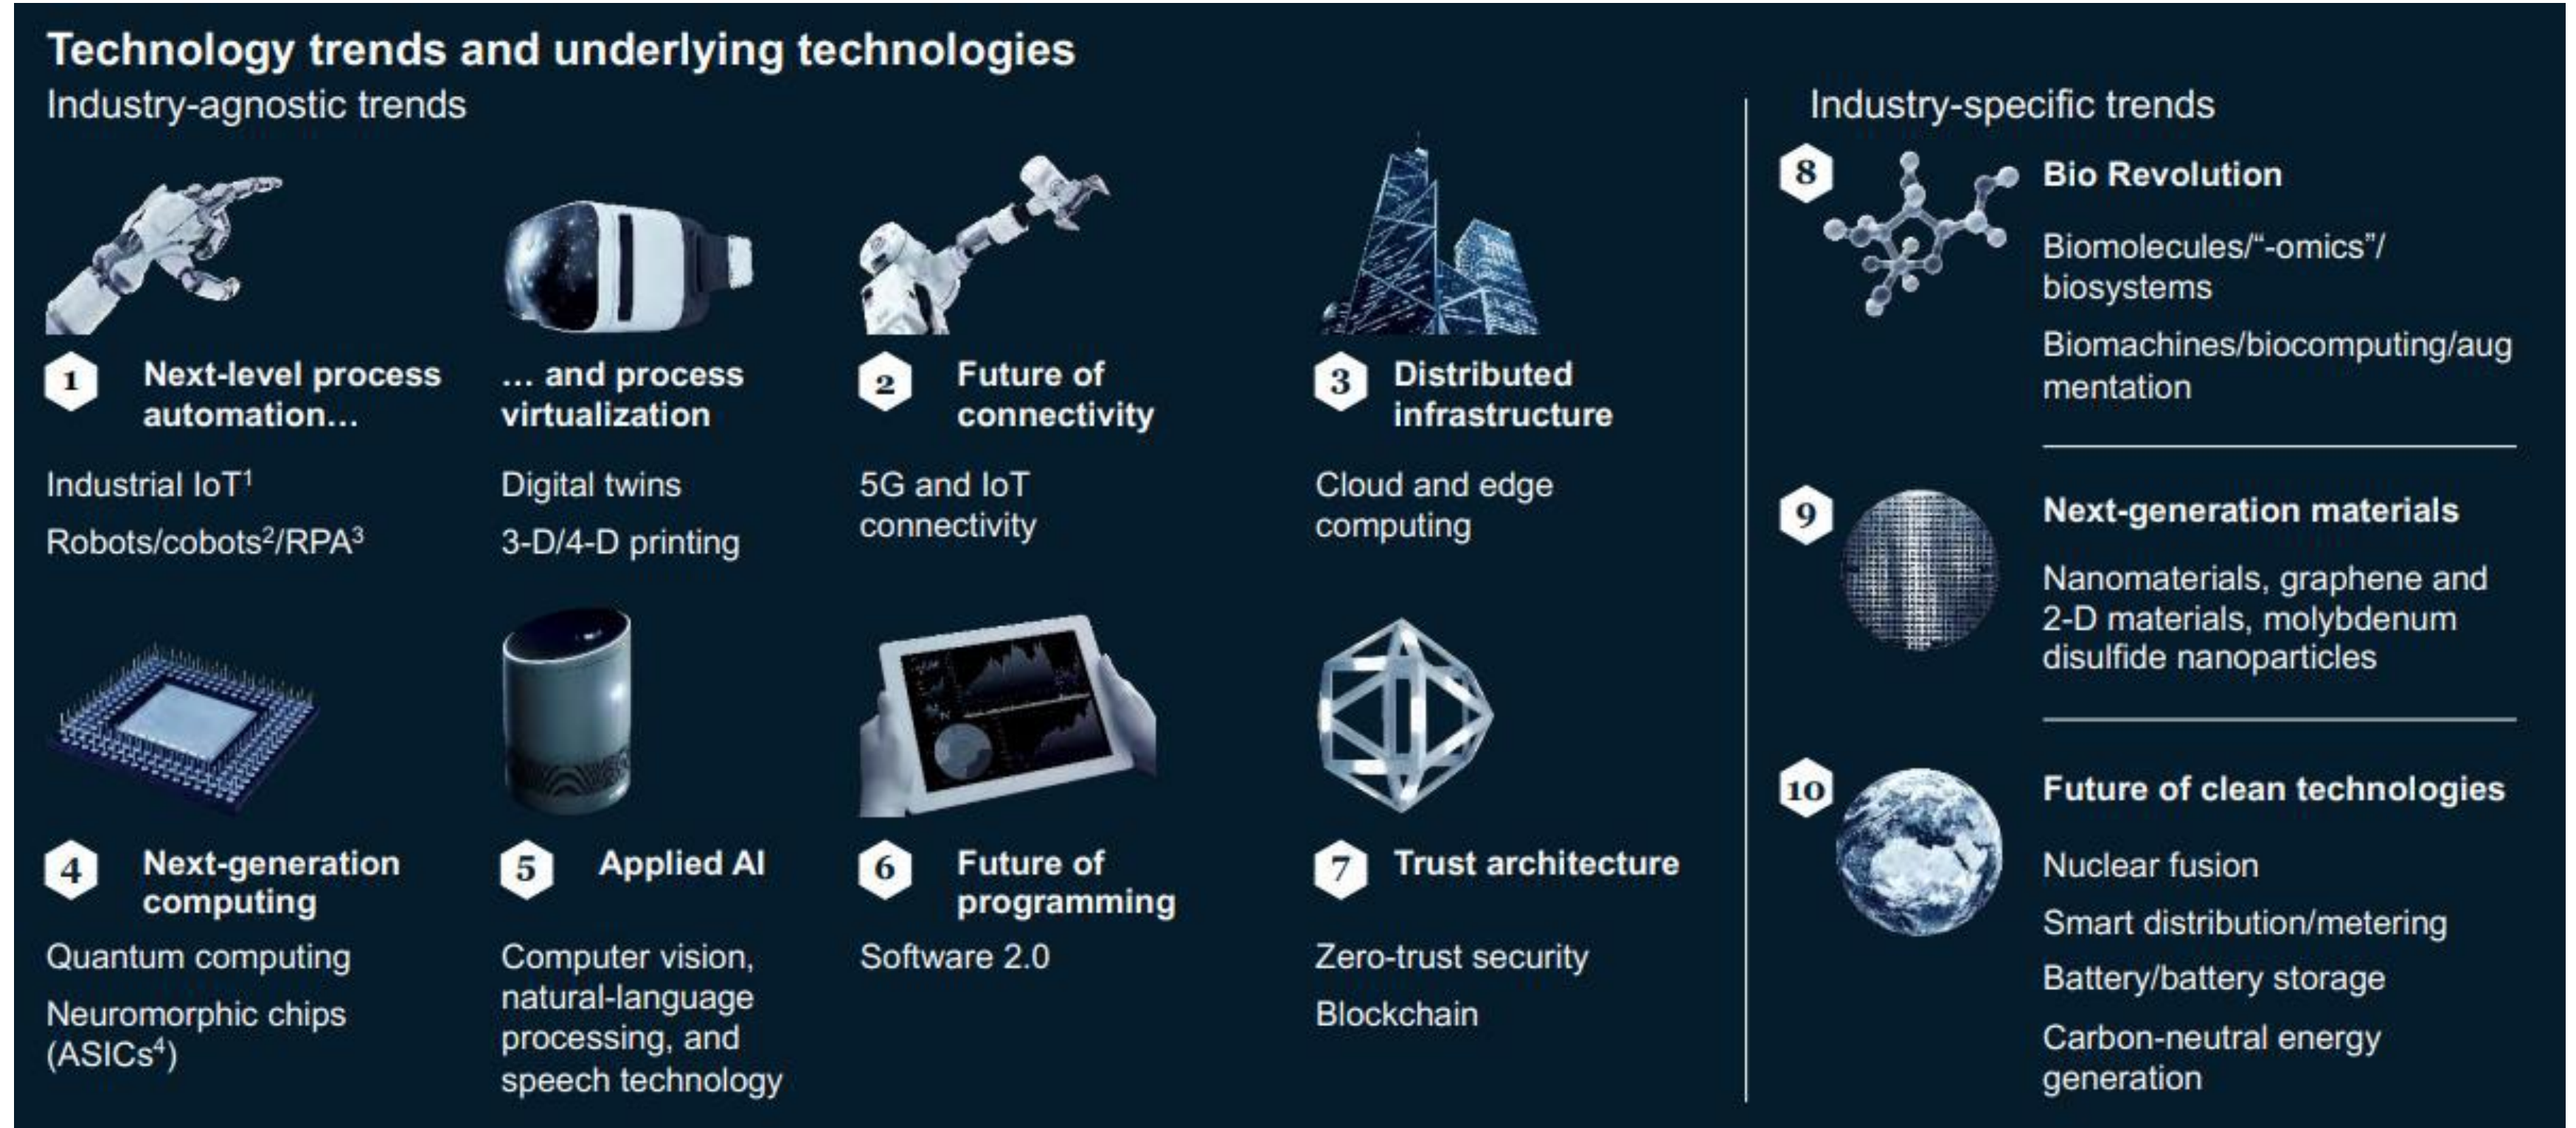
Technology trends and underlying technologies

Industry-agnostic trends

1 Next-level process automation…

Industrial IoT$^1$

Robots/cobots$^2$/RPA$^3$

… and process virtualization

Digital twins

3-D/4-D printing

2 Future of connectivity

5G and IoT connectivity

3 Distributed infrastructure

Cloud and edge computing

4 Next-generation computing

Quantum computing

Neuromorphic chips (ASICs$^4$)

5 Applied AI

Computer vision, natural-language processing, and speech technology

6 Future of programming

Software 2.0

7 Trust architecture

Zero-trust security

Blockchain

Industry-specific trends

8 Bio Revolution

Biomolecules/"-omics"/biosystems

Biomachines/biocomputing/augmentation

9 Next-generation materials

Nanomaterials, graphene and 2-D materials, molybdenum disulfide nanoparticles

10 Future of clean technologies

Nuclear fusion

Smart distribution/metering

Battery/battery storage

Carbon-neutral energy generation